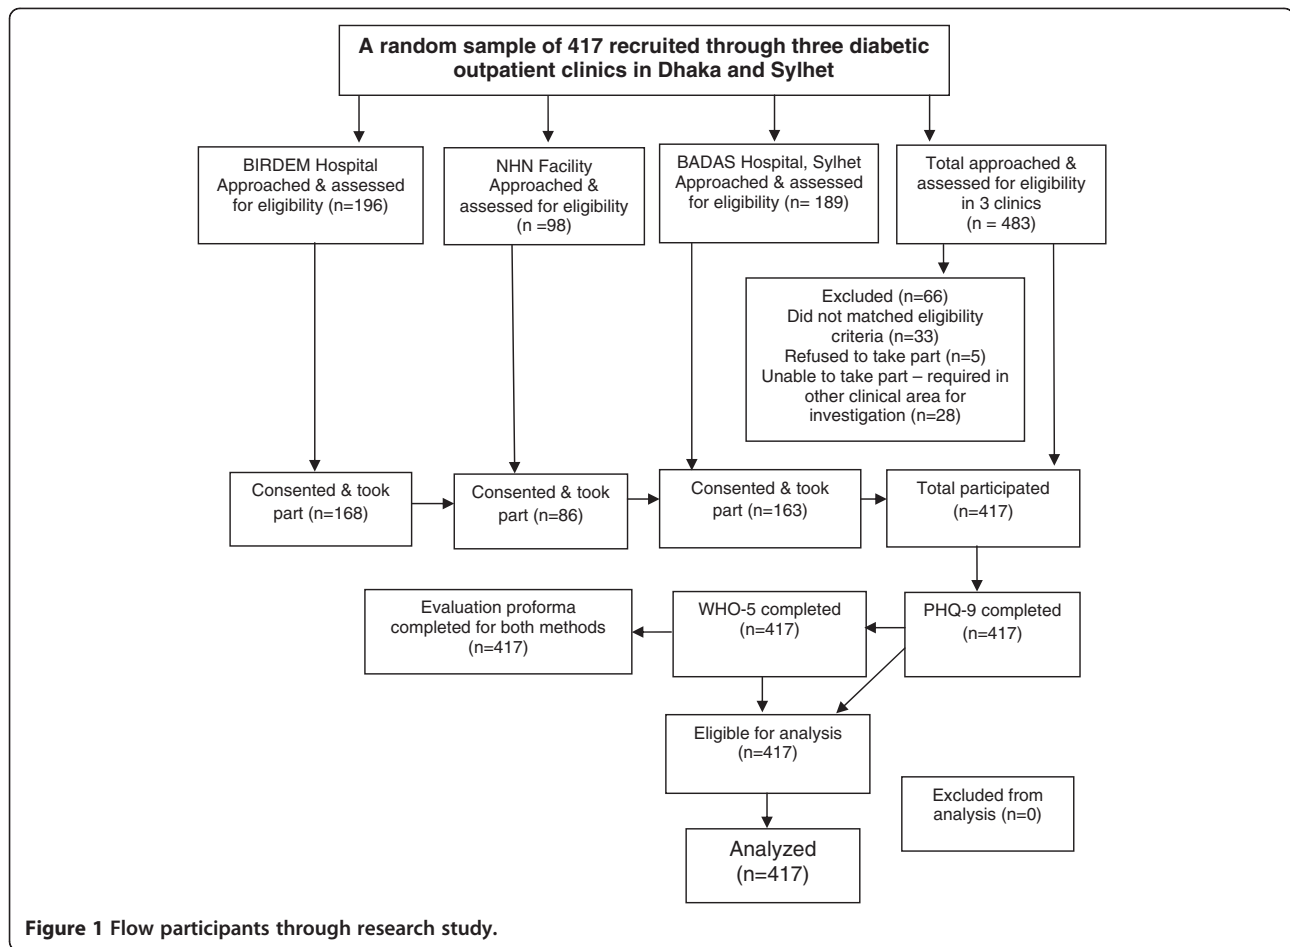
A random sample of 417 recruited through three diabetic outpatient clinics in Dhaka and Sylhet

BIRDEM Hospital Approached & assessed for eligibility (n=196)

NHN Facility Approached & assessed for eligibility (n =98)

BADAS Hospital, Sylhet Approached & assessed for eligibility (n= 189)

Total approached & assessed for eligibility in 3 clinics (n = 483)

Excluded (n=66)
Did not matched eligibility criteria (n=33)
Refused to take part (n=5)
Unable to take part – required in other clinical area for investigation (n=28)

Consented & took part (n=168)

Consented & took part (n=86)

Consented & took part (n=163)

Total participated (n=417)

PHQ-9 completed (n=417)

WHO-5 completed (n=417)

Evaluation proforma completed for both methods (n=417)

Eligible for analysis (n=417)

Excluded from analysis (n=0)

Analyzed (n=417)

Figure 1 Flow participants through research study.